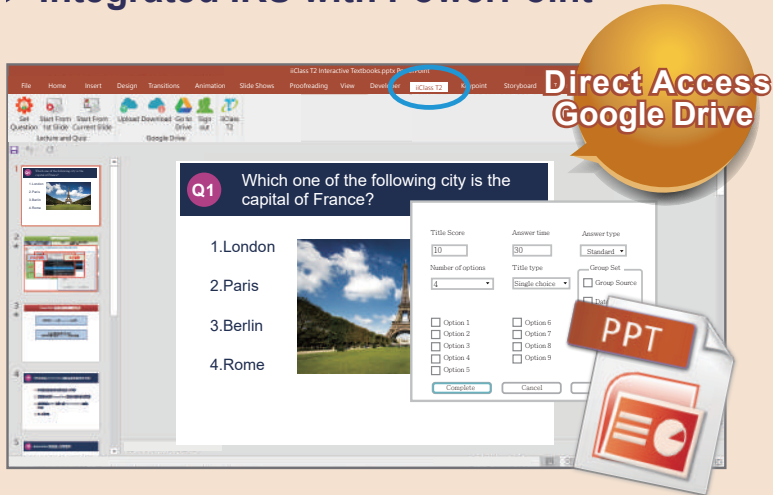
Integrated IRS with PowerPoint

iiClass T2 Interactive Textbooks.pptx PowerPoint

File Home Insert Design Transitions Animation Slide Shows Proofreading View Developer iiClass T2 Keypoint Storyboard

Set Question Start From 1st Slide Start From Current Slide Upload Download Go to Drive Sign out iiClass T2

Lecture and Quiz Google Drive

Direct Access Google Drive

Q1 Which one of the following city is the capital of France?

1.London

2.Paris

3.Berlin

4.Rome

Title Score
10
Answer time
30
Answer type
Standard
Number of options
4
Title type
Single choice
Group Set
Group Source
Def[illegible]

Option 1
Option 2
Option 3
Option 4
Option 5
Option 6
Option 7
Option 8
Option 9

Complete
Cancel

PPT